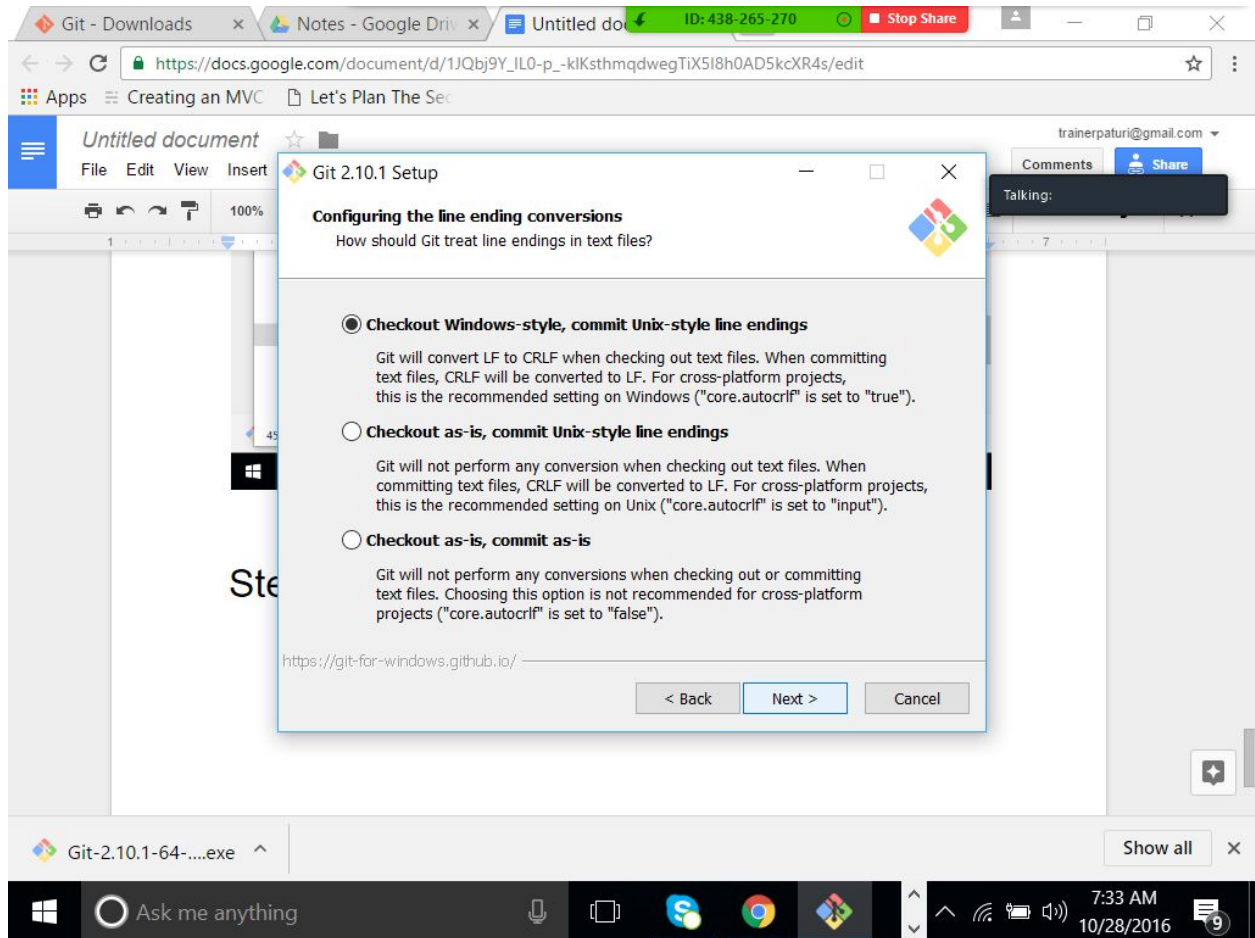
Git - Downloads ×
Notes - Google Driv ×
Untitled doc
ID: 438-265-270
Stop Share

https://docs.google.com/document/d/1JQbj9Y_IL0-p_-klKsthmqdwegTiX5I8h0AD5kcXR4s/edit

Apps Creating an MVC Let's Plan The Sec

Untitled document
File Edit View Insert
100%
trainerpaturi@gmail.com
Comments Share
Talking:

Git 2.10.1 Setup

Configuring the line ending conversions
How should Git treat line endings in text files?

Checkout Windows-style, commit Unix-style line endings

Git will convert LF to CRLF when checking out text files. When committing text files, CRLF will be converted to LF. For cross-platform projects, this is the recommended setting on Windows ("core.autocrlf" is set to "true").

Checkout as-is, commit Unix-style line endings

Git will not perform any conversion when checking out text files. When committing text files, CRLF will be converted to LF. For cross-platform projects, this is the recommended setting on Unix ("core.autocrlf" is set to "input").

Checkout as-is, commit as-is

Git will not perform any conversions when checking out or committing text files. Choosing this option is not recommended for cross-platform projects ("core.autocrlf" is set to "false").

https://git-for-windows.github.io/

< Back Next > Cancel

Ste

Git-2.10.1-64-....exe
Show all

Ask me anything
7:33 AM
10/28/2016
9